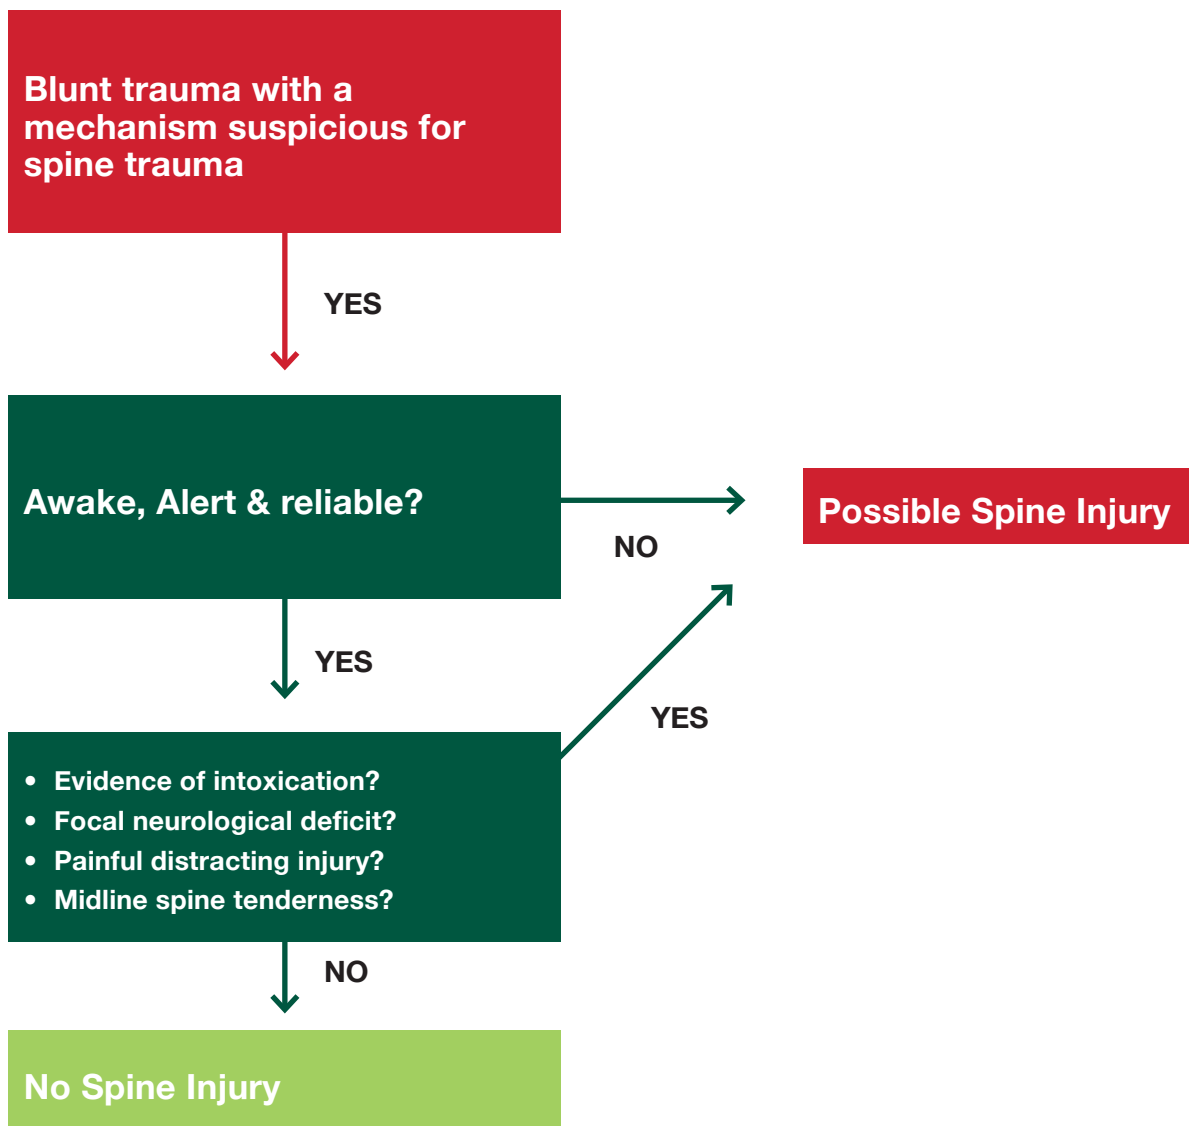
Blunt trauma with a mechanism suspicious for spine trauma

YES

Awake, Alert & reliable?

NO

Possible Spine Injury

YES

YES

- Evidence of intoxication?
- Focal neurological deficit?
- Painful distracting injury?
- Midline spine tenderness?

NO

No Spine Injury